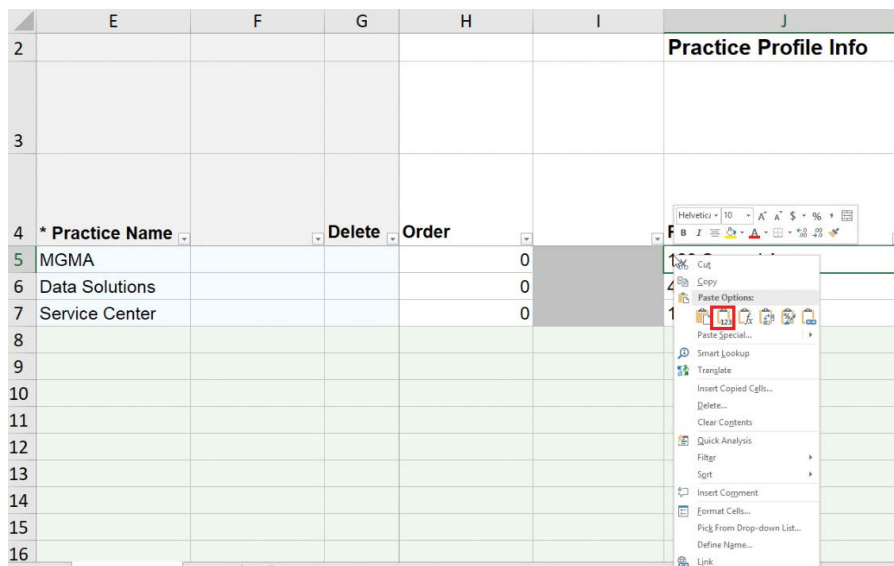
| | E | F | G | H | I | J |
|---|---|---|---|---|---|---|
| 2 | | | | | | Practice Profile Info |
| 3 | | | | | | |
| 4 | * Practice Name | | Delete | Order | | F |
| 5 | MGMA | | | 0 | | 1 |
| 6 | Data Solutions | | | 0 | | 4 |
| 7 | Service Center | | | 0 | | 1 |
| 8 | | | | | | |
| 9 | | | | | | |
| 10 | | | | | | |
| 11 | | | | | | |
| 12 | | | | | | |
| 13 | | | | | | |
| 14 | | | | | | |
| 15 | | | | | | |
| 16 | | | | | | |

Helvetica 10 A A $ % ,
B I

Cut
Copy
Paste Options:
Paste Special...
Smart Lookup
Translate
Insert Copied Cells...
Delete...
Clear Contents
Quick Analysis
Filter
Sort
Insert Comment
Format Cells...
Pick From Drop-down List...
Define Name...
Link